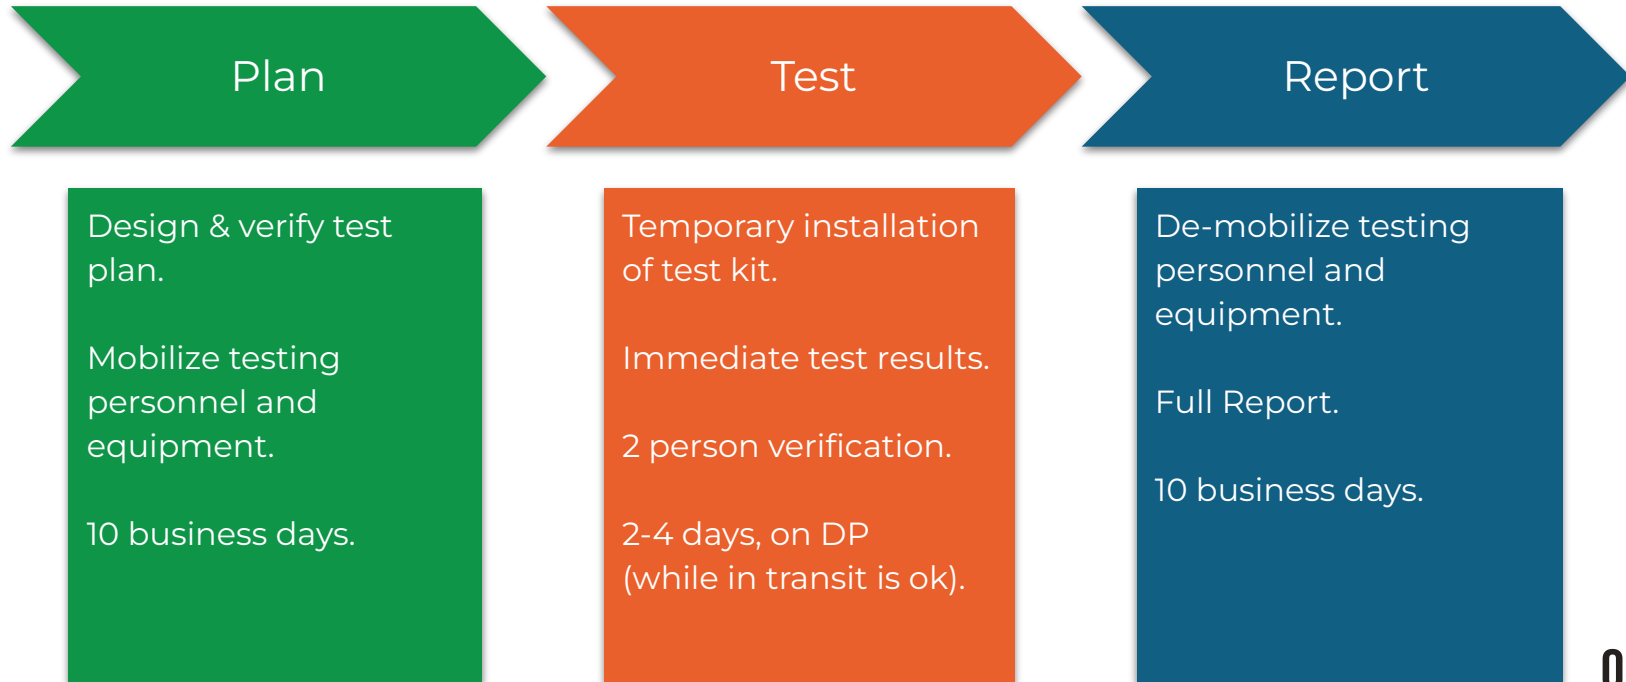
Plan

Test

Report

Design & verify test plan.

Mobilize testing personnel and equipment.

10 business days.

Temporary installation of test kit.

Immediate test results.

2 person verification.

2-4 days, on DP (while in transit is ok).

De-mobilize testing personnel and equipment.

Full Report.

10 business days.